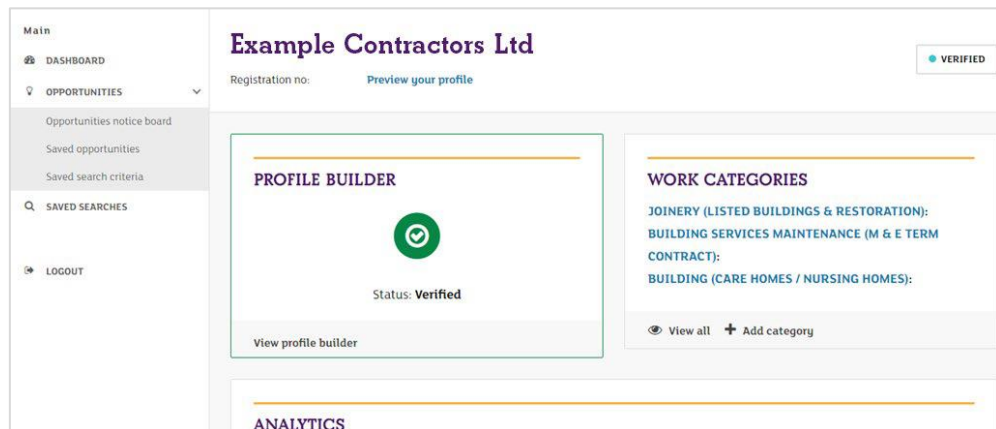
Main
DASHBOARD
OPPORTUNITIES
Opportunities notice board
Saved opportunities
Saved search criteria
SAVED SEARCHES
LOGOUT

Example Contractors Ltd
Registration no:
Preview your profile
VERIFIED

PROFILE BUILDER
Status: Verified
View profile builder

WORK CATEGORIES
JOINERY (LISTED BUILDINGS & RESTORATION):
BUILDING SERVICES MAINTENANCE (M & E TERM CONTRACT):
BUILDING (CARE HOMES / NURSING HOMES):
View all
Add category

ANALYTICS